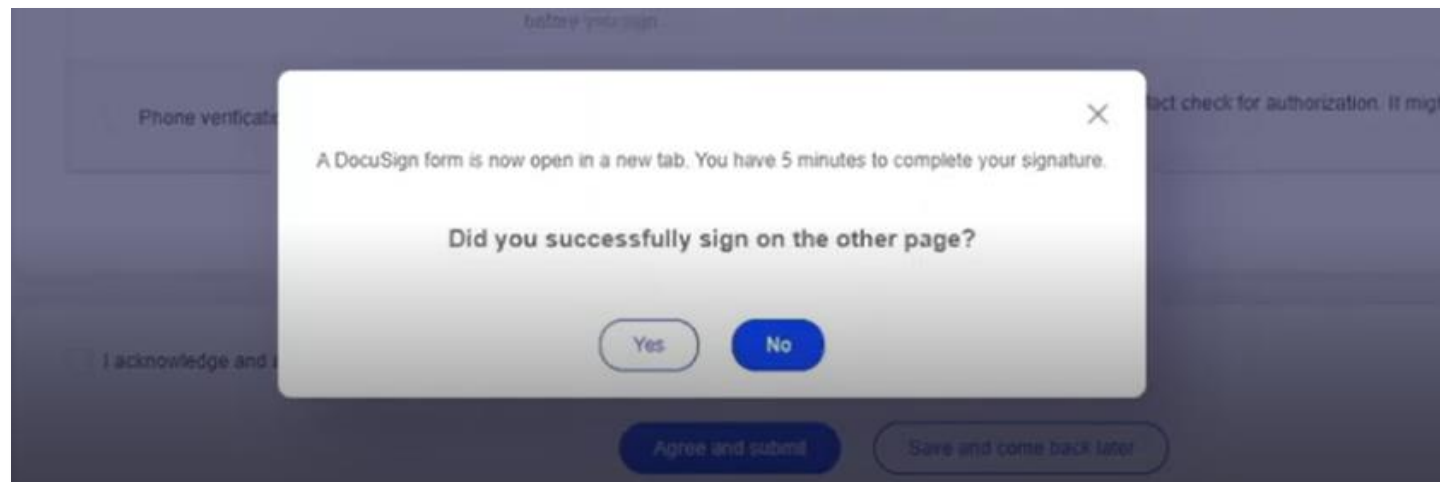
before you sign

Phone verificati

act check for authorization. It mig

A DocuSign form is now open in a new tab. You have 5 minutes to complete your signature.

Did you successfully sign on the other page?

Yes

No

I acknowledge and

Agree and submit

Save and come back later